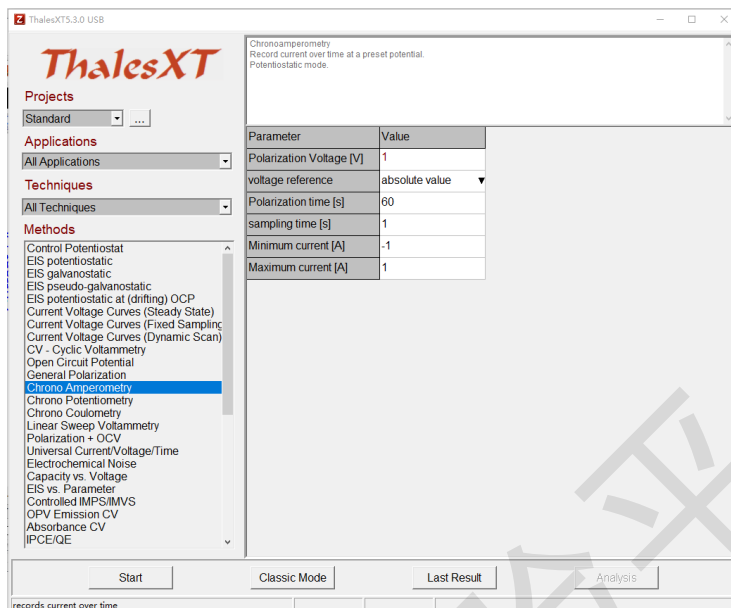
ThalesXT5.3.0 USB

ThalesXT

Projects
Standard
...

Applications
All Applications

Techniques
All Techniques

Methods
Control Potentiostat
EIS potentiostatic
EIS galvanostatic
EIS pseudo-galvanostatic
EIS potentiostatic at (drifting) OCP
Current Voltage Curves (Steady State)
Current Voltage Curves (Fixed Sampling
Current Voltage Curves (Dynamic Scan)
CV - Cyclic Voltammetry
Open Circuit Potential
General Polarization
Chrono Amperometry
Chrono Potentiometry
Chrono Coulometry
Linear Sweep Voltammetry
Polarization + OCV
Universal Current/Voltage/Time
Electrochemical Noise
Capacity vs. Voltage
EIS vs. Parameter
Controlled IMPS/IMVS
OPV Emission CV
Absorbance CV
IPCE/QE

Chronoamperometry
Record current over time at a preset potential.
Potentiostatic mode.

| Parameter | Value |
|---|---|
| Polarization Voltage [V] | 1 |
| voltage reference | absolute value |
| Polarization time [s] | 60 |
| sampling time [s] | 1 |
| Minimum current [A] | -1 |
| Maximum current [A] | 1 |

Start
Classic Mode
Last Result
Analysis

records current over time